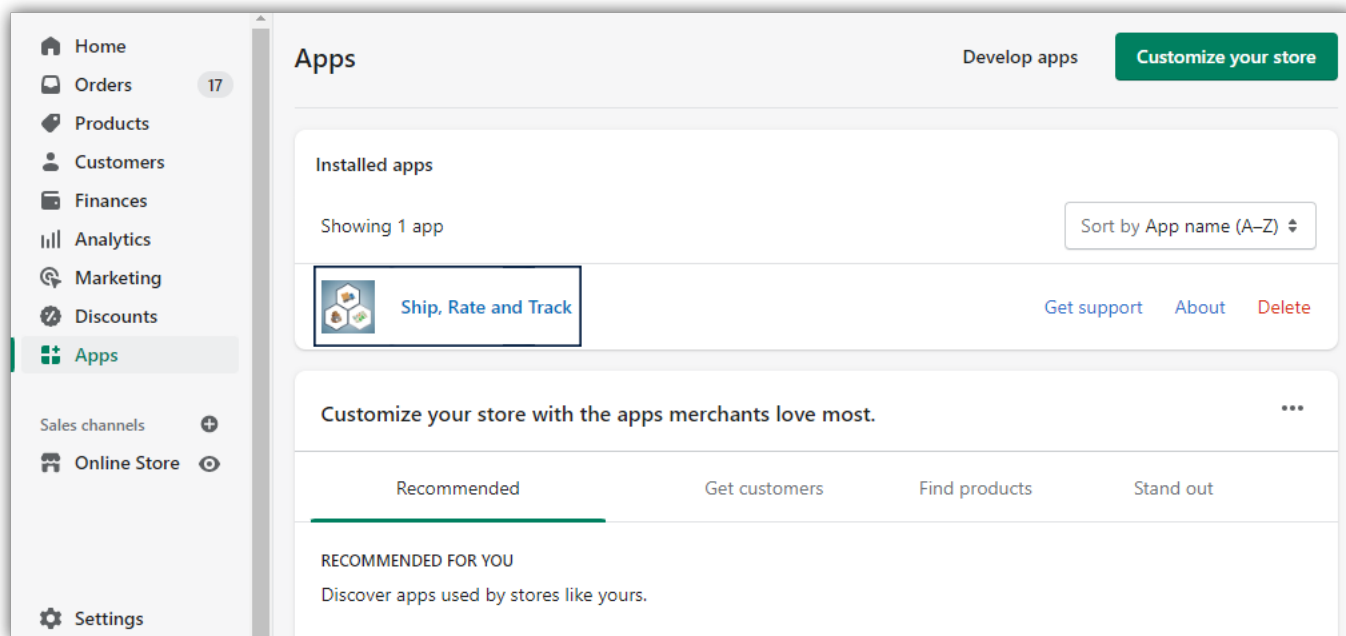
Home
Orders 17
Products
Customers
Finances
Analytics
Marketing
Discounts
Apps

Sales channels
Online Store

Settings

Apps
Develop apps
Customize your store

Installed apps
Showing 1 app
Sort by App name (A–Z)

Ship, Rate and Track
Get support About Delete

Customize your store with the apps merchants love most.
...

Recommended Get customers Find products Stand out

RECOMMENDED FOR YOU
Discover apps used by stores like yours.